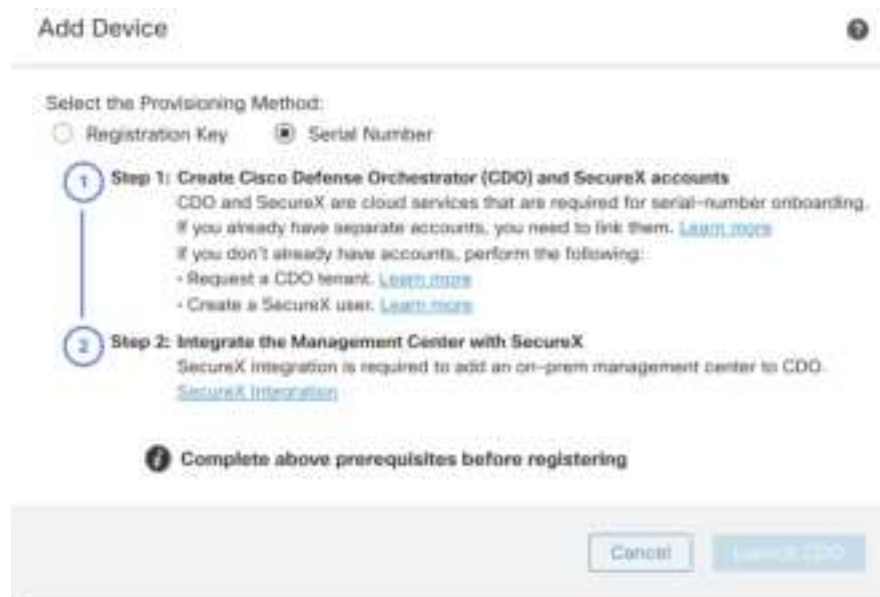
Add Device

Select the Provisioning Method:

Registration Key

Serial Number

1 Step 1: Create Cisco Defense Orchestrator (CDO) and SecureX accounts

CDO and SecureX are cloud services that are required for serial-number onboarding. If you already have separate accounts, you need to link them. Learn more

If you don't already have accounts, perform the following:

- Request a CDO tenant. Learn more

- Create a SecureX user. Learn more

2 Step 2: Integrate the Management Center with SecureX

SecureX integration is required to add an on-prem management center to CDO. SecureX Integration

Complete above prerequisites before registering

Cancel

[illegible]